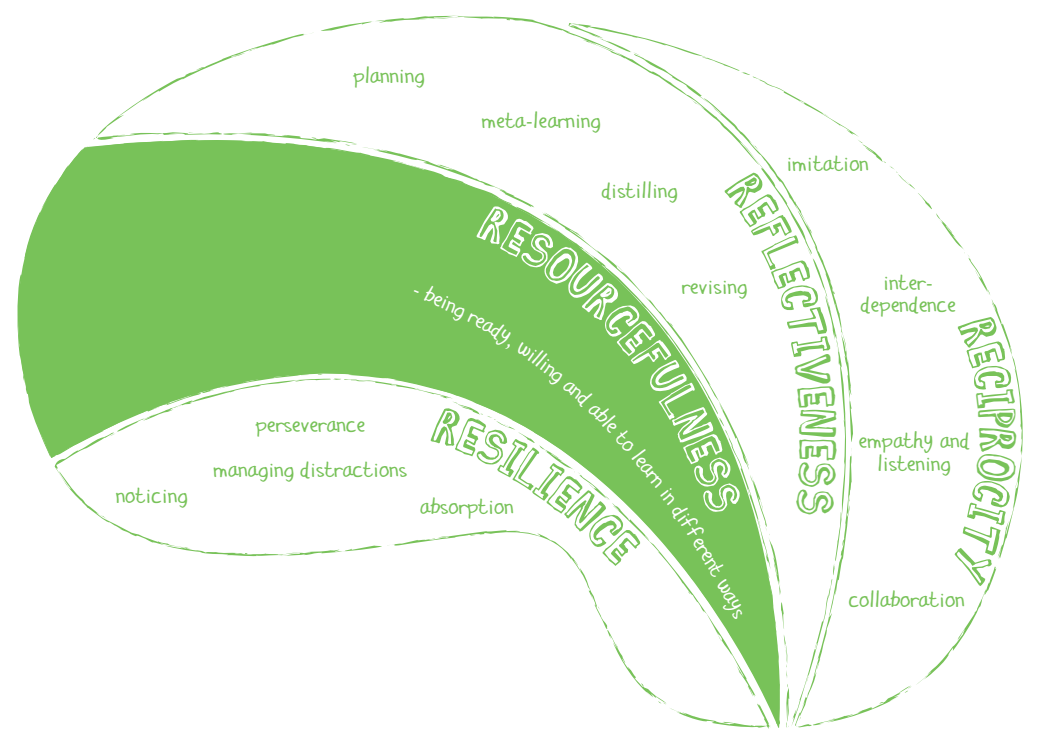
planning

meta-learning

distilling

revising

RESOURCEFULNESS

- being ready, willing and able to learn in different ways

REFLECTIVENESS

imitation

inter-dependence

empathy and listening

collaboration

RECIPROCITY

perseverance

managing distractions

noticing

absorption

RESILIENCE